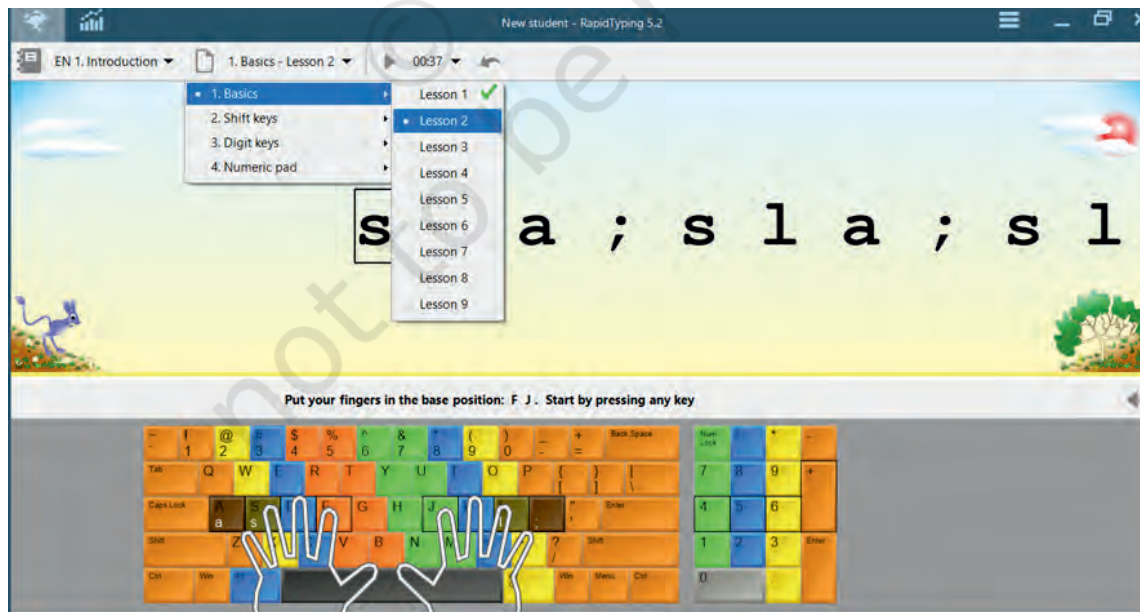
New student - RapidTyping 5.2

EN 1. Introduction ▾ 1. Basics - Lesson 2 ▾ 00:37 ▾

• 1. Basics
2. Shift keys
3. Digit keys
4. Numeric pad

Lesson 1 ✓
• Lesson 2
Lesson 3
Lesson 4
Lesson 5
Lesson 6
Lesson 7
Lesson 8
Lesson 9

s a ; s l a ; s l

Put your fingers in the base position: F J . Start by pressing any key

~ ` ! 1 @ 2 # 3 $ 4 % 5 ^ 6 & 7 * 8 ( 9 ) 0 _ - + = Back Space
Tab Q W E R T Y U I O P { [ } ] | \
Caps Lock A a S s D F G H J K L : ; " ' Enter
Shift Z X C V B N M < , > . ? / Shift
Ctrl Win Alt Alt Win Menu Ctrl

Num Lock / * -
7 8 9 +
4 5 6
1 2 3 Enter
0 .